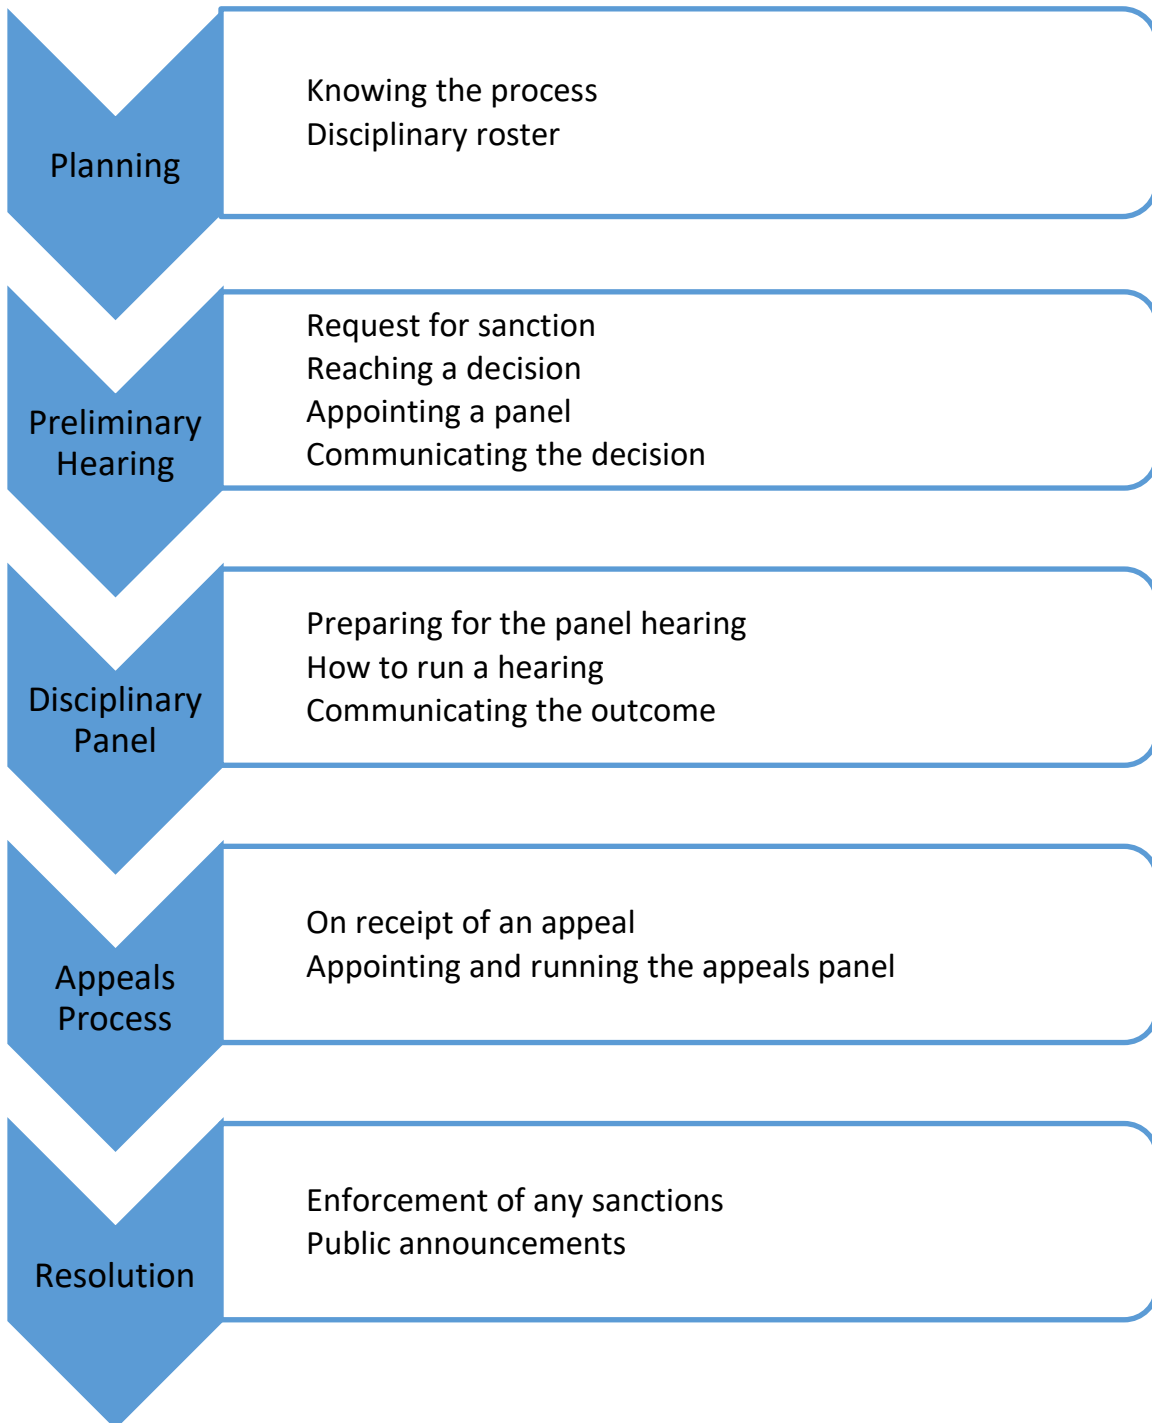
Planning

Knowing the process
Disciplinary roster

Preliminary Hearing

Request for sanction
Reaching a decision
Appointing a panel
Communicating the decision

Disciplinary Panel

Preparing for the panel hearing
How to run a hearing
Communicating the outcome

Appeals Process

On receipt of an appeal
Appointing and running the appeals panel

Resolution

Enforcement of any sanctions
Public announcements